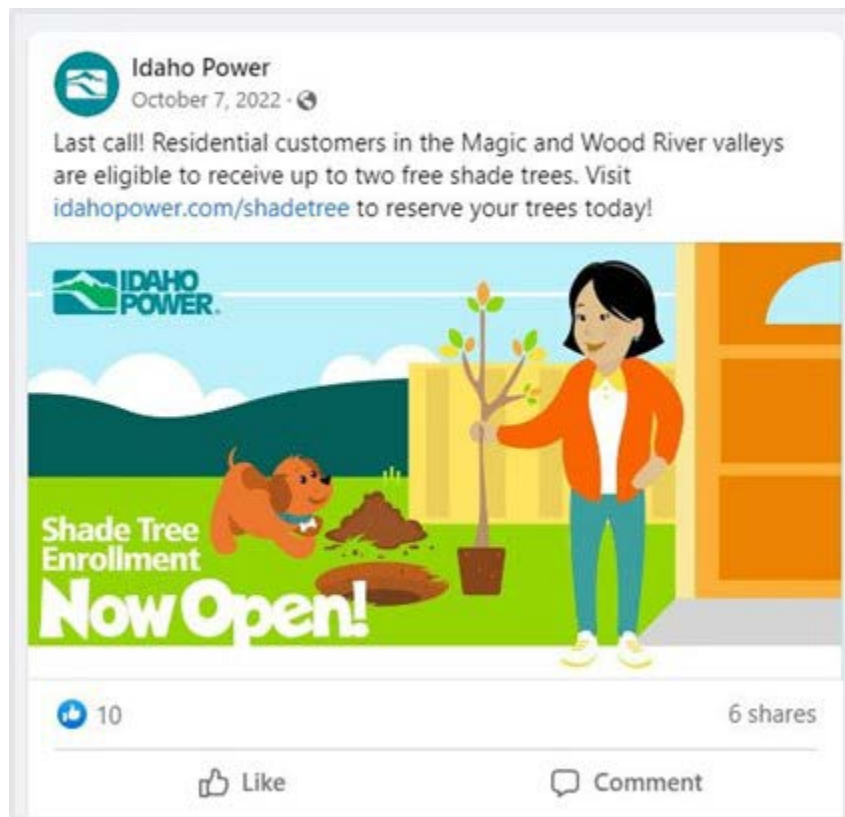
Idaho Power
October 7, 2022 ·

Last call! Residential customers in the Magic and Wood River valleys are eligible to receive up to two free shade trees. Visit idahopower.com/shadetree to reserve your trees today!

IDAHO POWER.

Shade Tree Enrollment Now Open!

10

6 shares

Like

Comment